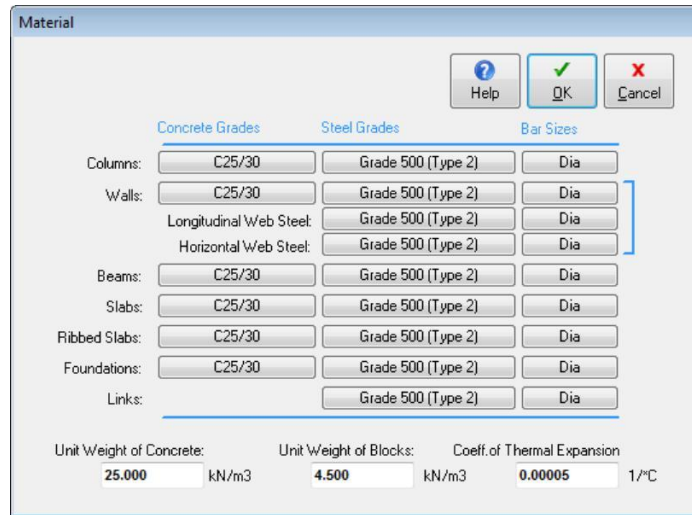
Material

Help
OK
Cancel

Concrete Grades | Steel Grades | Bar Sizes

| | Concrete Grades | Steel Grades | Bar Sizes |
|---|---|---|---|
| Columns: | C25/30 | Grade 500 (Type 2) | Dia |
| Walls: | C25/30 | Grade 500 (Type 2) | Dia |
| Longitudinal Web Steel: | | Grade 500 (Type 2) | Dia |
| Horizontal Web Steel: | | Grade 500 (Type 2) | Dia |
| Beams: | C25/30 | Grade 500 (Type 2) | Dia |
| Slabs: | C25/30 | Grade 500 (Type 2) | Dia |
| Ribbed Slabs: | C25/30 | Grade 500 (Type 2) | Dia |
| Foundations: | C25/30 | Grade 500 (Type 2) | Dia |
| Links: | | Grade 500 (Type 2) | Dia |

Unit Weight of Concrete: 25.000 kN/m3
Unit Weight of Blocks: 4.500 kN/m3
Coeff.of Thermal Expansion 0.00005 1/°C